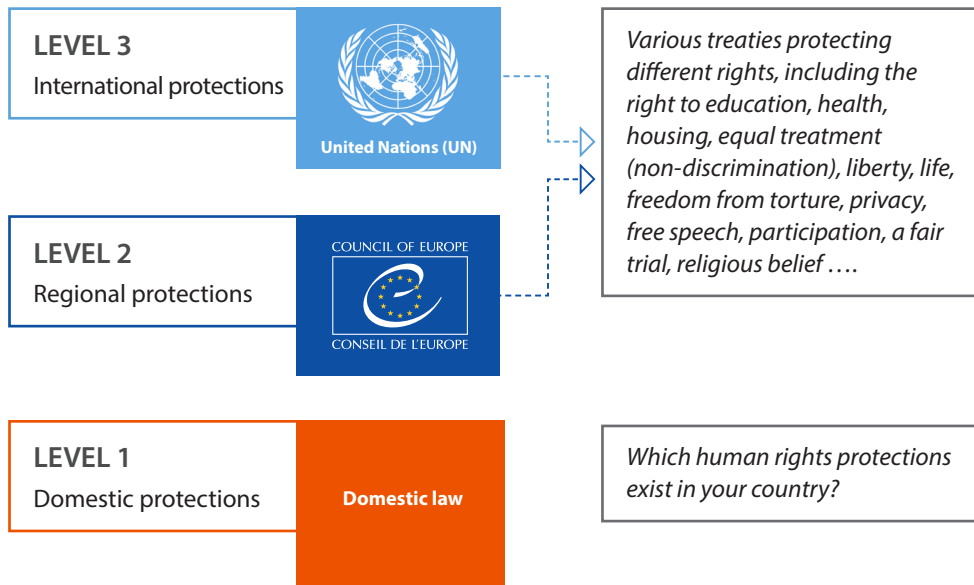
LEVEL 3
International protections

United Nations (UN)

Various treaties protecting different rights, including the right to education, health, housing, equal treatment (non-discrimination), liberty, life, freedom from torture, privacy, free speech, participation, a fair trial, religious belief ….

LEVEL 2
Regional protections

COUNCIL OF EUROPE
CONSEIL DE L'EUROPE

LEVEL 1
Domestic protections

Domestic law

Which human rights protections exist in your country?